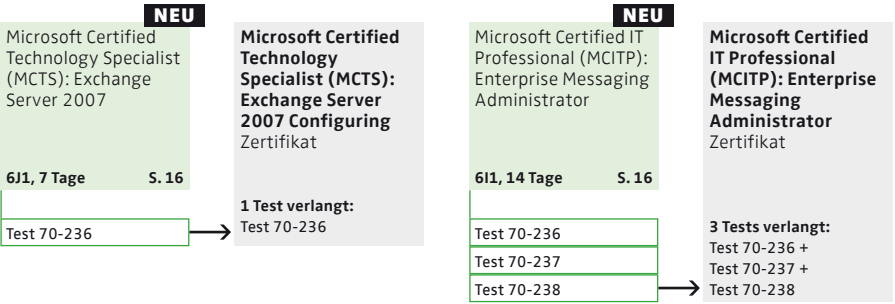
NEU

Microsoft Certified Technology Specialist (MCTS): Exchange Server 2007

6J1, 7 Tage S. 16

Test 70-236

**Microsoft Certified Technology Specialist (MCTS): Exchange Server 2007 Configuring** Zertifikat

**1 Test verlangt:**
Test 70-236

NEU

Microsoft Certified IT Professional (MCITP): Enterprise Messaging Administrator

6I1, 14 Tage S. 16

Test 70-236

Test 70-237

Test 70-238

**Microsoft Certified IT Professional (MCITP): Enterprise Messaging Administrator** Zertifikat

**3 Tests verlangt:**
Test 70-236 +
Test 70-237 +
Test 70-238